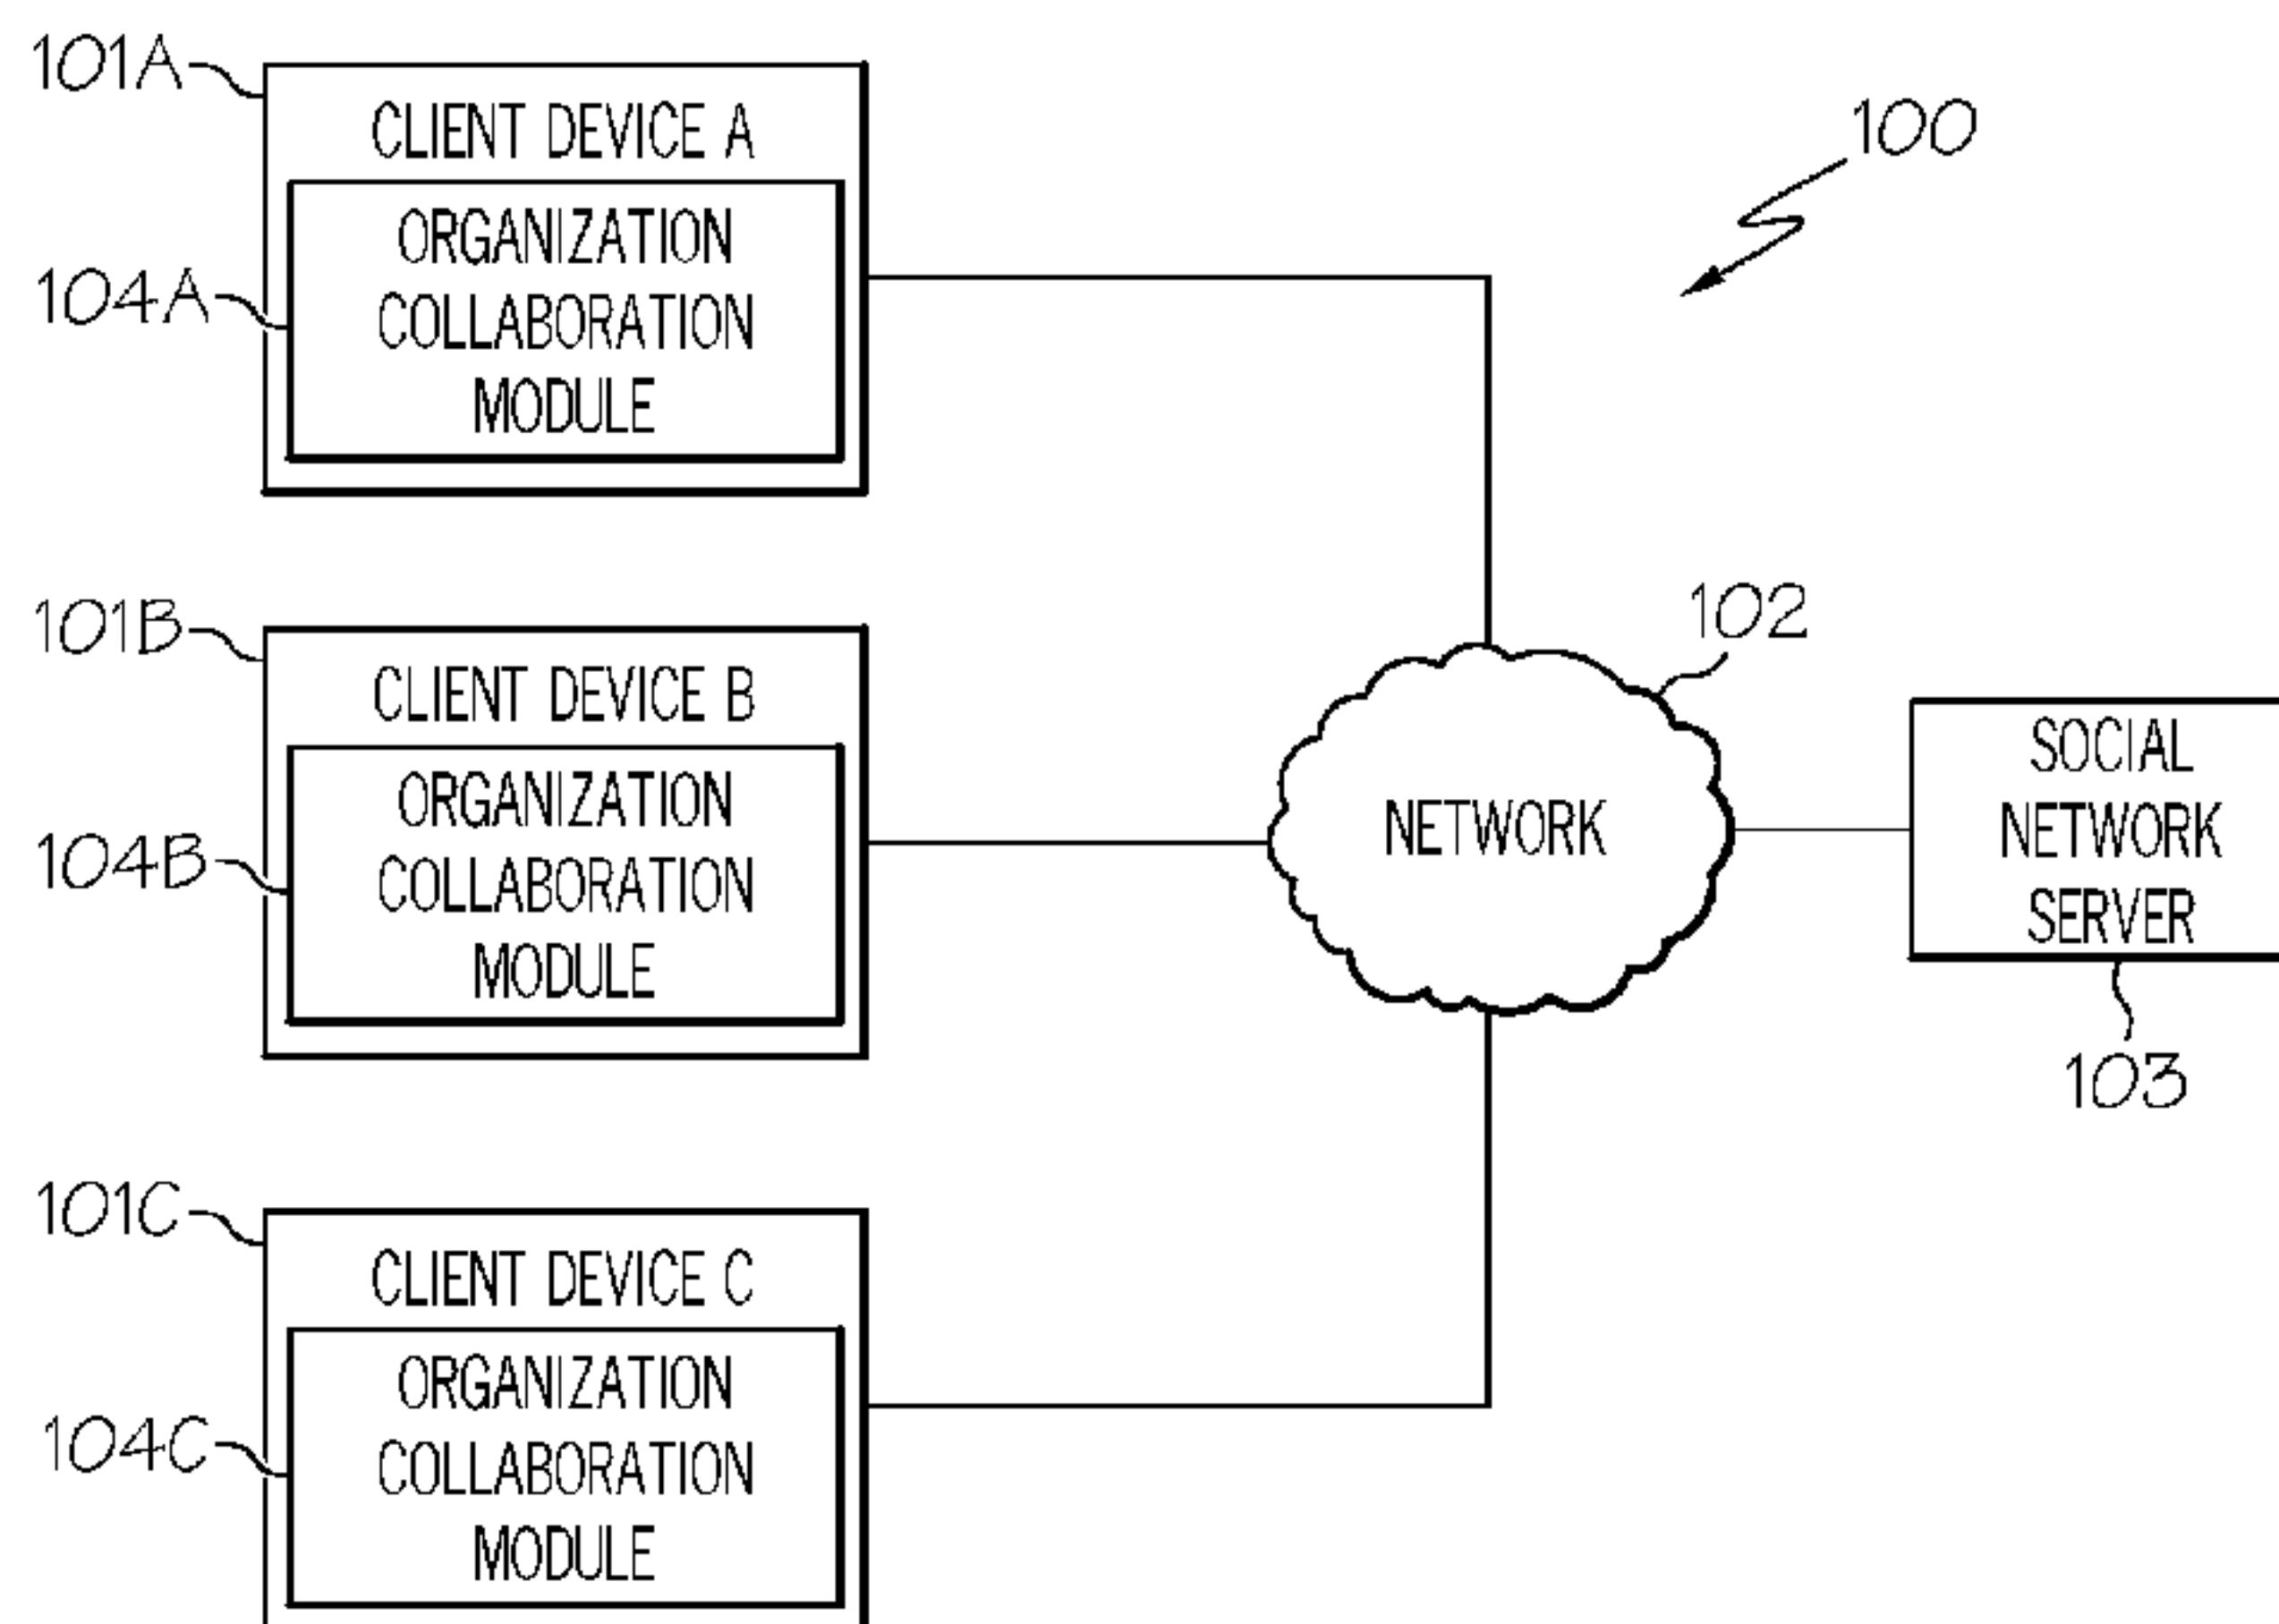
101A
CLIENT DEVICE A
104A
ORGANIZATION COLLABORATION MODULE

100

101B
CLIENT DEVICE B
104B
ORGANIZATION COLLABORATION MODULE

102
NETWORK

SOCIAL NETWORK SERVER
103

101C
CLIENT DEVICE C
104C
ORGANIZATION COLLABORATION MODULE